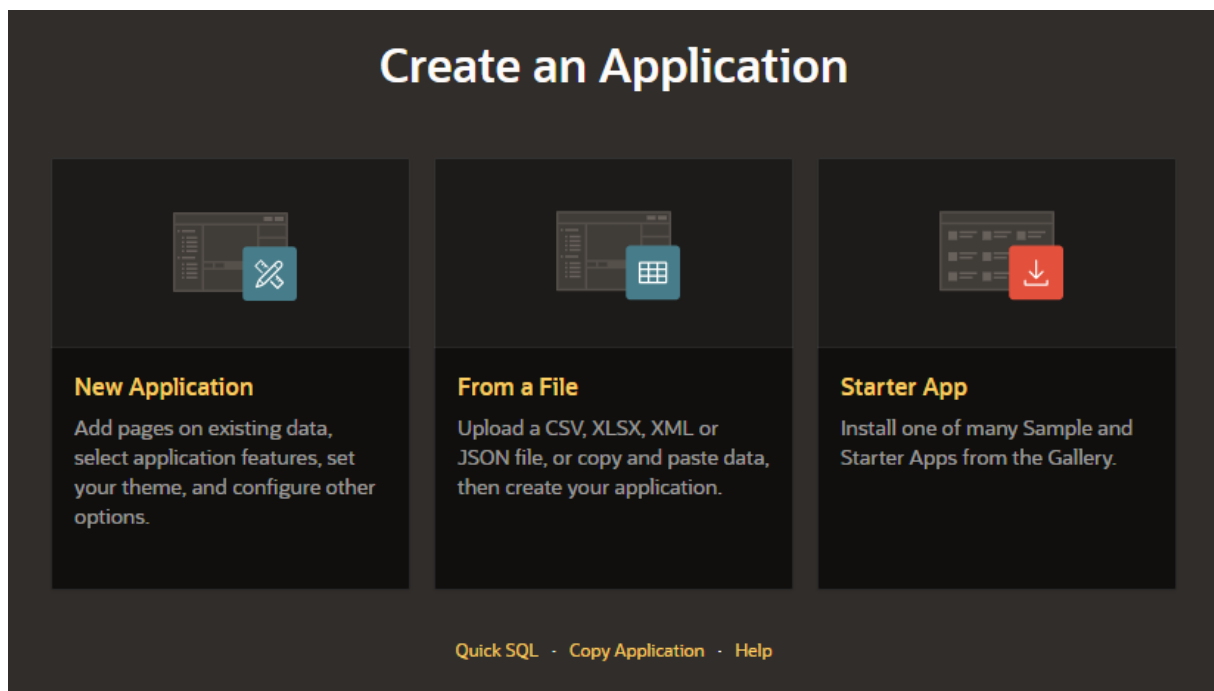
Create an Application

New Application

Add pages on existing data, select application features, set your theme, and configure other options.

From a File

Upload a CSV, XLSX, XML or JSON file, or copy and paste data, then create your application.

Starter App

Install one of many Sample and Starter Apps from the Gallery.

Quick SQL · Copy Application · Help